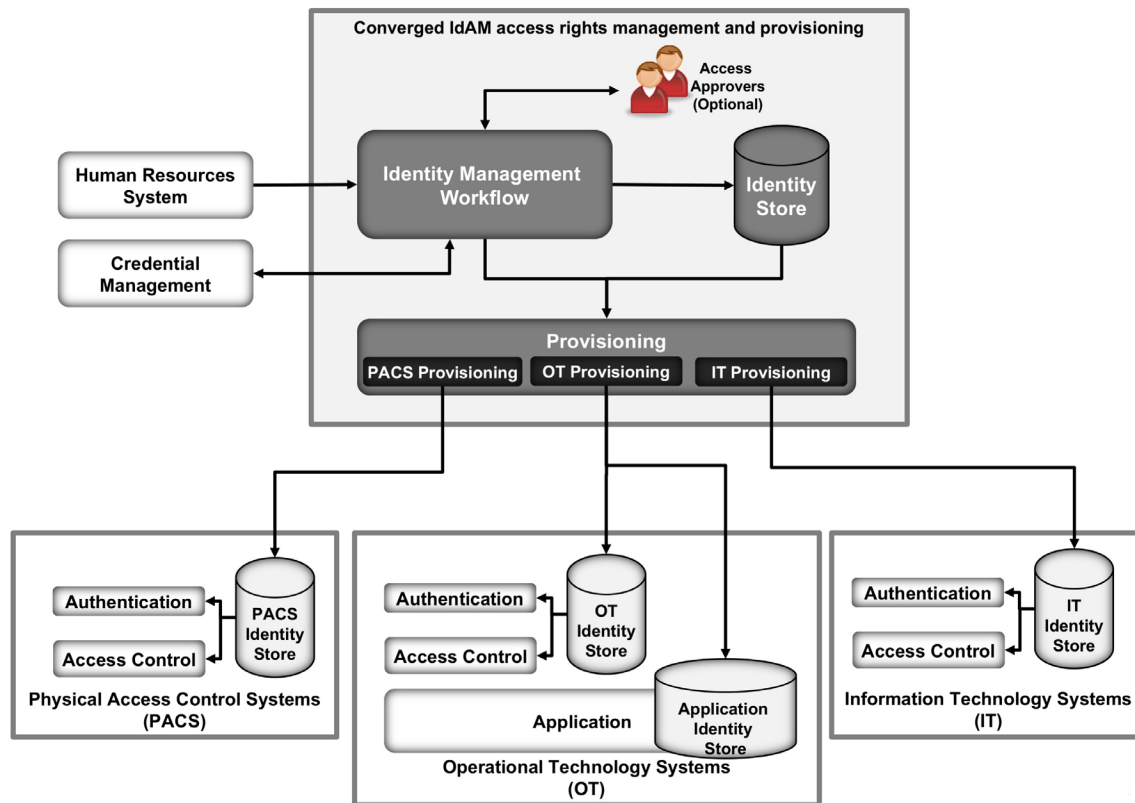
Converged IdAM access rights management and provisioning

Access Approvers (Optional)

Human Resources System

Identity Management Workflow

Identity Store

Credential Management

Provisioning

PACS Provisioning

OT Provisioning

IT Provisioning

Authentication

Access Control

PACS Identity Store

Physical Access Control Systems (PACS)

Authentication

Access Control

OT Identity Store

Application

Application Identity Store

Operational Technology Systems (OT)

Authentication

Access Control

IT Identity Store

Information Technology Systems (IT)